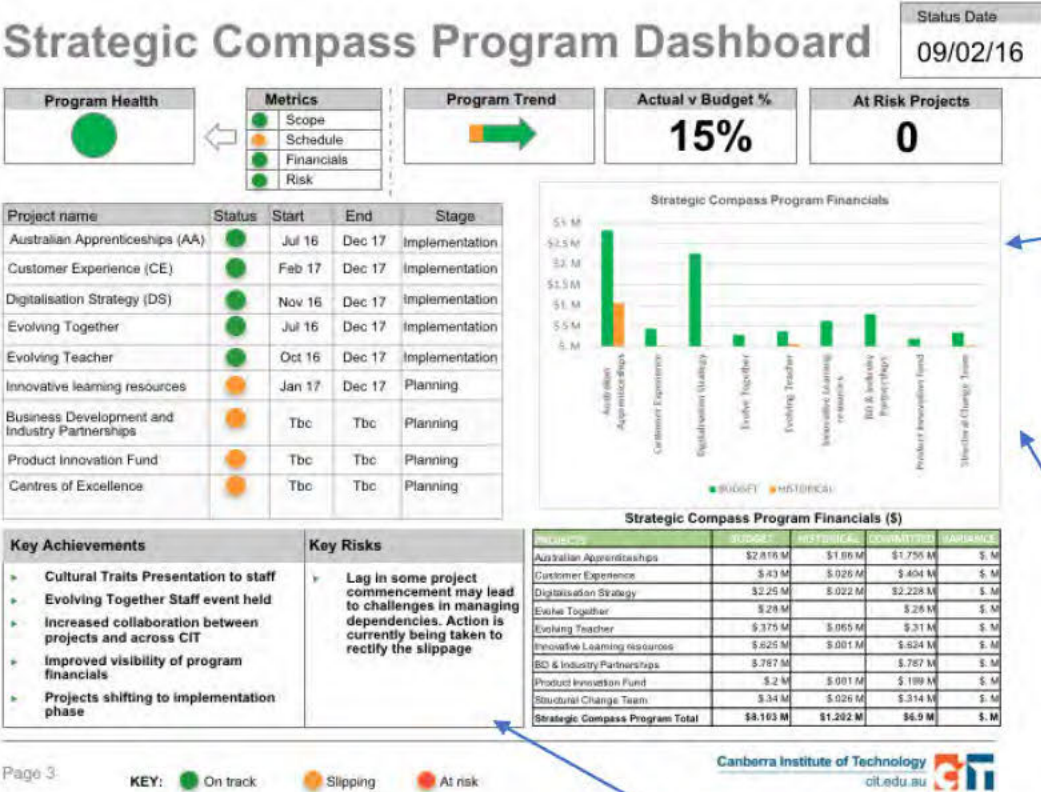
Strategic Compass Program Dashboard

Status Date
09/02/16

Program Health

| Metrics |
|---|
| Scope |
| Schedule |
| Financials |
| Risk |

Program Trend

Actual v Budget %
15%

At Risk Projects
0

| Project name | Status | Start | End | Stage |
|---|---|---|---|---|
| Australian Apprenticeships (AA) | | Jul 16 | Dec 17 | Implementation |
| Customer Experience (CE) | | Feb 17 | Dec 17 | Implementation |
| Digitalisation Strategy (DS) | | Nov 16 | Dec 17 | Implementation |
| Evolving Together | | Jul 16 | Dec 17 | Implementation |
| Evolving Teacher | | Oct 16 | Dec 17 | Implementation |
| Innovative learning resources | | Jan 17 | Dec 17 | Planning |
| Business Development and Industry Partnerships | | Tbc | Tbc | Planning |
| Product Innovation Fund | | Tbc | Tbc | Planning |
| Centres of Excellence | | Tbc | Tbc | Planning |

Strategic Compass Program Financials

$3 M
$2.5 M
$2 M
$1.5 M
$1 M
$.5 M
$. M

Australian Apprenticeships
Customer Experience
Digitalisation Strategy
Evolve Together
Evolving Teacher
Innovative Learning resources
BD & Industry Partnerships
Product Innovation Fund
Structural Change Team

BUDGET HISTORICAL

Strategic Compass Program Financials ($)

| PROJECTS | BUDGET | HISTORICAL | COMMITTED | VARIANCE |
|---|---|---|---|---|
| Australian Apprenticeships | $2.816 M | $1.06 M | $1.756 M | $. M |
| Customer Experience | $.43 M | $.026 M | $.404 M | $. M |
| Digitalisation Strategy | $2.25 M | $.022 M | $2.228 M | $. M |
| Evolve Together | $.28 M | | $.28 M | $. M |
| Evolving Teacher | $.375 M | $.065 M | $.31 M | $. M |
| Innovative Learning resources | $.625 M | $.001 M | $.624 M | $. M |
| BD & Industry Partnerships | $.787 M | | $.787 M | $. M |
| Product Innovation Fund | $.2 M | $.001 M | $.199 M | $. M |
| Structural Change Team | $.34 M | $.026 M | $.314 M | $. M |
| Strategic Compass Program Total | $8.103 M | $1.202 M | $6.9 M | $. M |

Key Achievements
- Cultural Traits Presentation to staff
- Evolving Together Staff event held
- Increased collaboration between projects and across CIT
- Improved visibility of program financials
- Projects shifting to implementation phase

Key Risks
- Lag in some project commencement may lead to challenges in managing dependencies. Action is currently being taken to rectify the slippage

Page 3

KEY: On track Slipping At risk

Canberra Institute of Technology
cit.edu.au
CIT